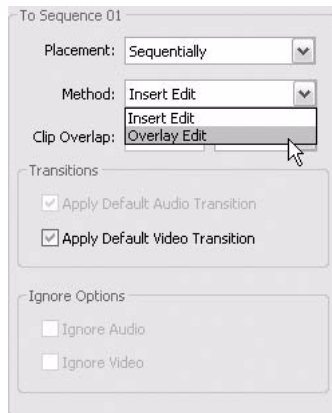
To Sequence 01

Placement: Sequentially

Method: Insert Edit

Insert Edit
Overlay Edit

Clip Overlap:

Transitions

Apply Default Audio Transition

Apply Default Video Transition

Ignore Options

Ignore Audio

Ignore Video